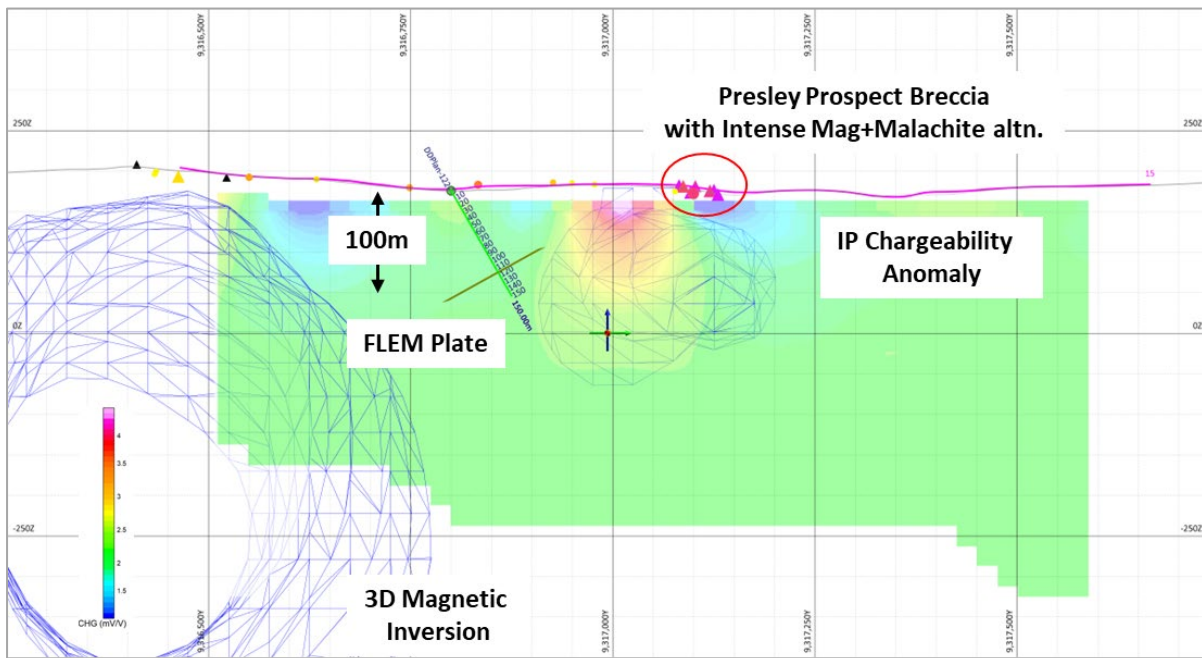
9,316,500Y
9,316,750Y
9,317,000Y
9,317,250Y
9,317,500Y

Presley Prospect Breccia
with Intense Mag+Malachite altn.

250Z
250Z

DDPlan-12

15

100m

IP Chargeability
Anomaly

150.00m

0Z
0Z

FLEM Plate

4
3.5
3
2.5
2
1.5
CHG (mV/V)

-250Z
-250Z

3D Magnetic
Inversion

9,316,500Y
9,317,000Y
9,317,250Y
9,317,500Y